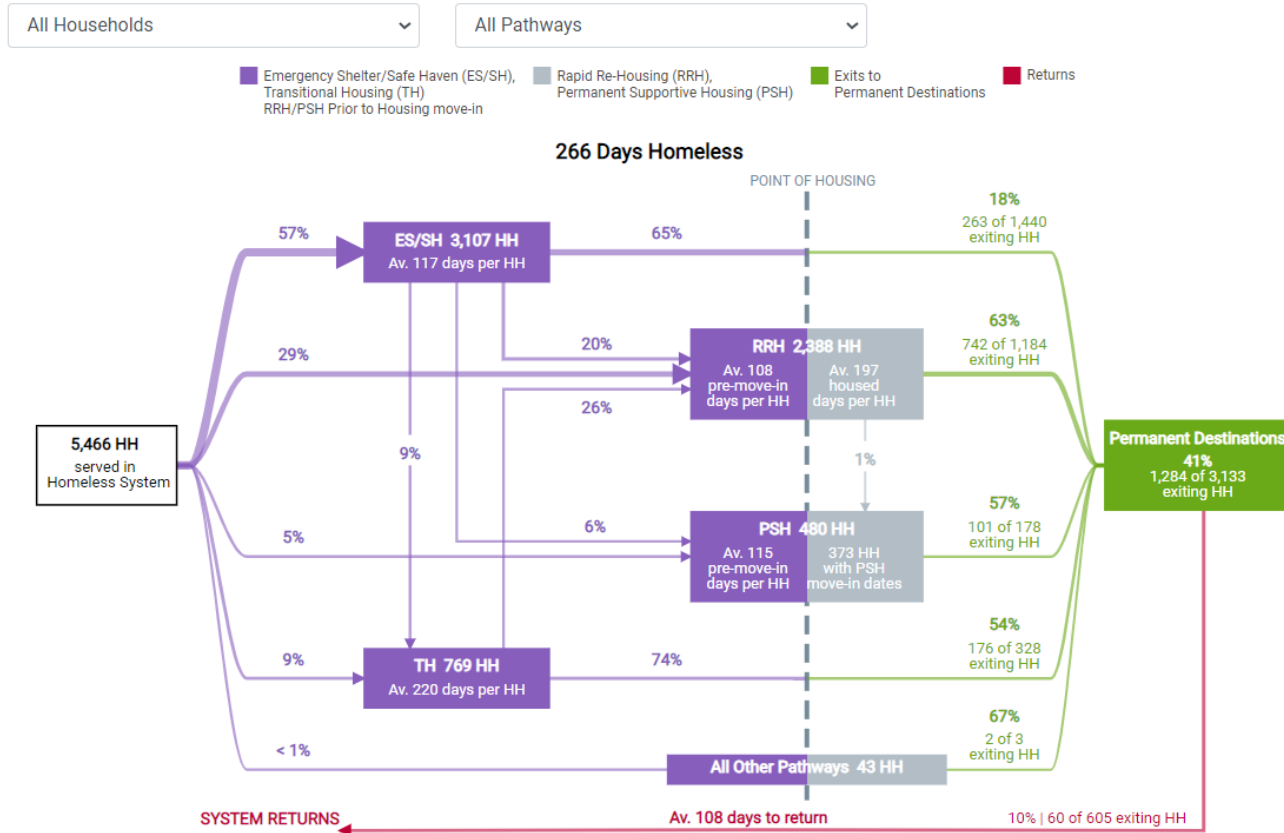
All Households
All Pathways

Emergency Shelter/Safe Haven (ES/SH), Transitional Housing (TH) RRH/PSH Prior to Housing move-in
Rapid Re-Housing (RRH), Permanent Supportive Housing (PSH)
Exits to Permanent Destinations
Returns

266 Days Homeless

POINT OF HOUSING

57%
ES/SH 3,107 HH
Av. 117 days per HH
65%
18%
263 of 1,440 exiting HH

29%
20%
RRH 2,388 HH
Av. 108 pre-move-in days per HH
Av. 197 housed days per HH
63%
742 of 1,184 exiting HH
26%

5,466 HH
served in Homeless System

9%
1%
Permanent Destinations
41%
1,284 of 3,133 exiting HH

5%
6%
PSH 480 HH
Av. 115 pre-move-in days per HH
373 HH with PSH move-in dates
57%
101 of 178 exiting HH

9%
TH 769 HH
Av. 220 days per HH
74%
54%
176 of 328 exiting HH

< 1%
All Other Pathways 43 HH
67%
2 of 3 exiting HH

SYSTEM RETURNS
Av. 108 days to return
10% | 60 of 605 exiting HH